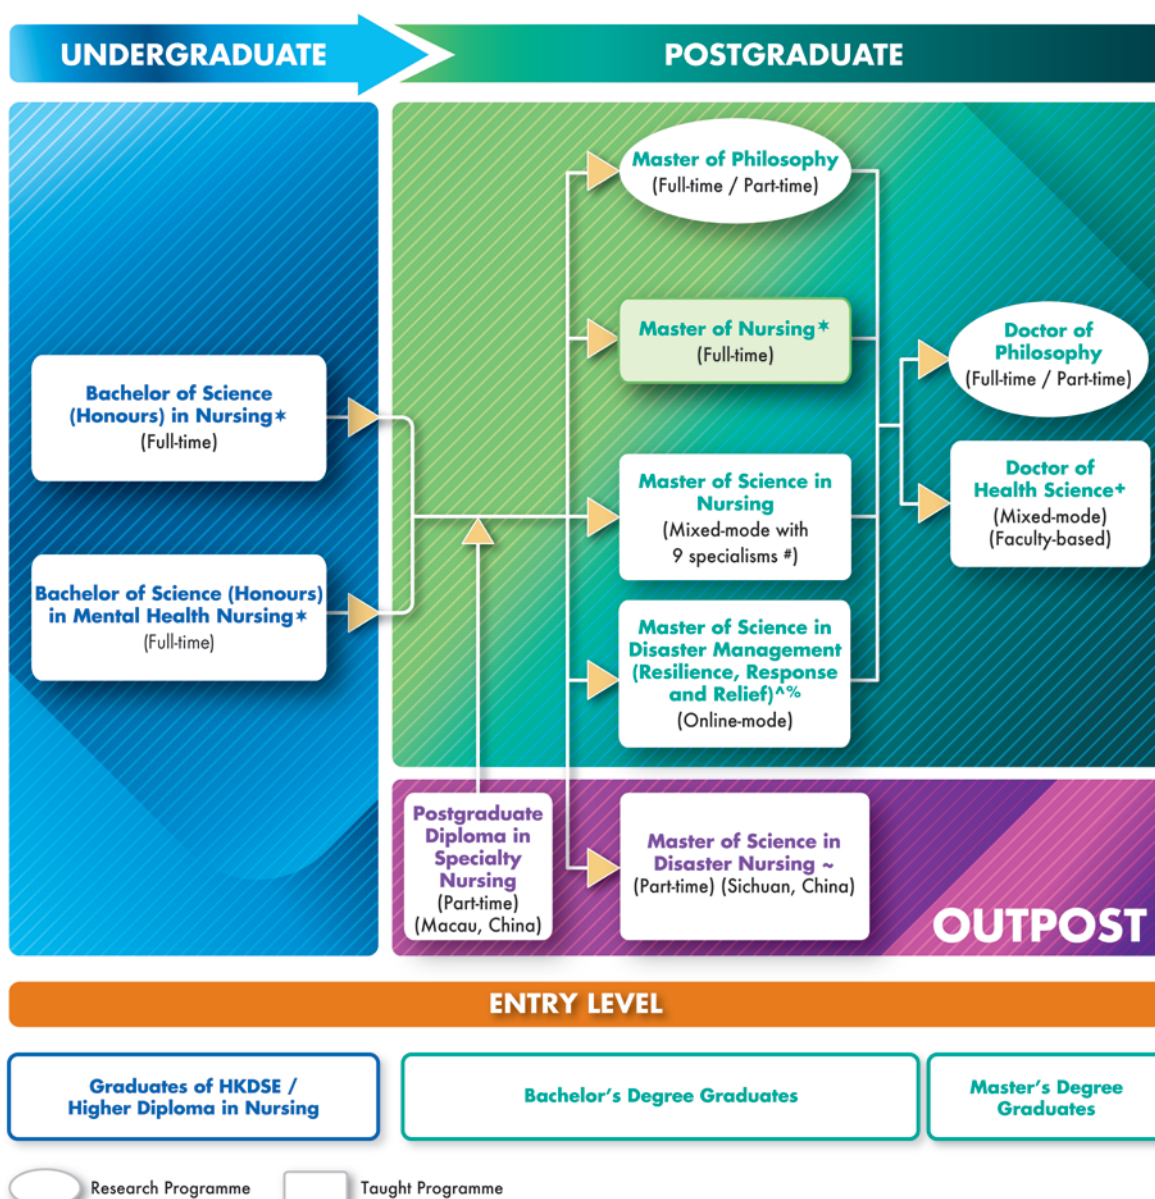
UNDERGRADUATE

POSTGRADUATE

Bachelor of Science (Honours) in Nursing* (Full-time)

Bachelor of Science (Honours) in Mental Health Nursing* (Full-time)

Master of Philosophy (Full-time / Part-time)

Master of Nursing* (Full-time)

Master of Science in Nursing (Mixed-mode with 9 specialisms #)

Master of Science in Disaster Management (Resilience, Response and Relief)^% (Online-mode)

Doctor of Philosophy (Full-time / Part-time)

Doctor of Health Science+ (Mixed-mode) (Faculty-based)

Postgraduate Diploma in Specialty Nursing (Part-time) (Macau, China)

Master of Science in Disaster Nursing ~ (Part-time) (Sichuan, China)

OUTPOST

ENTRY LEVEL

Graduates of HKDSE / Higher Diploma in Nursing

Bachelor's Degree Graduates

Master's Degree Graduates

Research Programme

Taught Programme